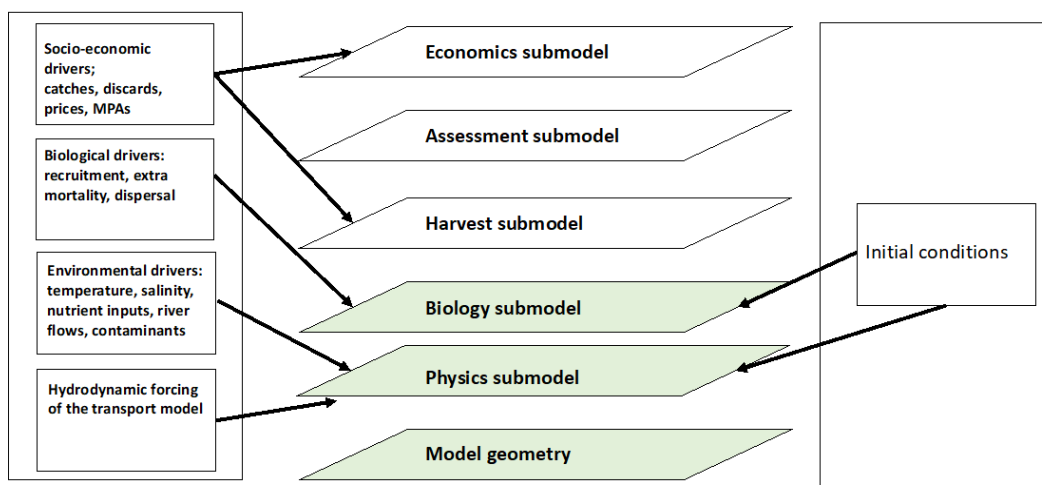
Socio-economic drivers; catches, discards, prices, MPAs

Biological drivers: recruitment, extra mortality, dispersal

Environmental drivers: temperature, salinity, nutrient inputs, river flows, contaminants

Hydrodynamic forcing of the transport model

Economics submodel

Assessment submodel

Harvest submodel

Biology submodel

Physics submodel

Model geometry

Initial conditions